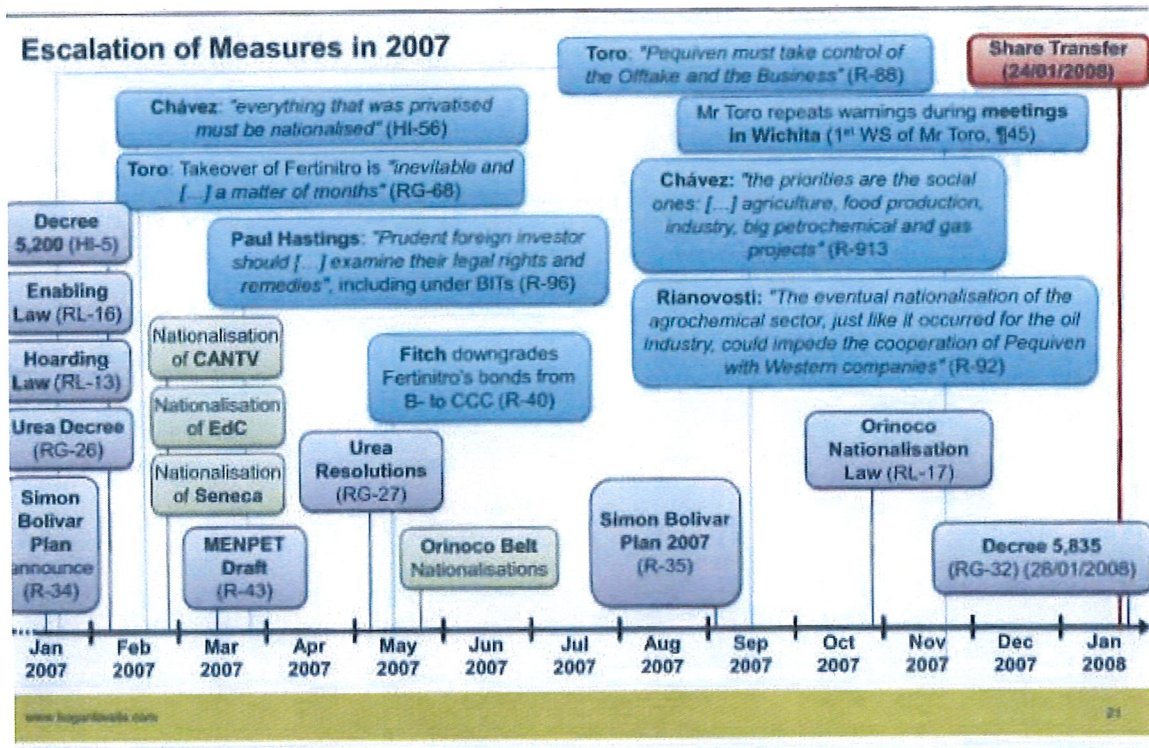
Escalation of Measures in 2007

Toro: "Pequiven must take control of the Offtake and the Business" (R-88)

Share Transfer (24/01/2008)

Chávez: "everything that was privatised must be nationalised" (HI-56)

Mr Toro repeats warnings during meetings in Wichita (1st WS of Mr Toro, ¶45)

Toro: Takeover of Fertinitro is "inevitable and [...] a matter of months" (RG-68)

Chávez: "the priorities are the social ones: [...] agriculture, food production, industry, big petrochemical and gas projects" (R-913

Decree 5,200 (HI-5)

Paul Hastings: "Prudent foreign investor should [...] examine their legal rights and remedies", including under BITs (R-96)

Enabling Law (RL-16)

Rianovosti: "The eventual nationalisation of the agrochemical sector, just like it occurred for the oil industry, could impede the cooperation of Pequiven with Western companies" (R-92)

Nationalisation of CANTV

Hoarding Law (RL-13)

Fitch downgrades Fertinitro's bonds from B- to CCC (R-40)

Nationalisation of EdC

Urea Decree (RG-26)

Orinoco Nationalisation Law (RL-17)

Urea Resolutions (RG-27)

Nationalisation of Seneca

Simon Bolivar Plan announce (R-34)

Simon Bolivar Plan 2007 (R-35)

MENPET Draft (R-43)

Orinoco Belt Nationalisations

Decree 5,835 (RG-32) (28/01/2008)

Jan 2007 | Feb 2007 | Mar 2007 | Apr 2007 | May 2007 | Jun 2007 | Jul 2007 | Aug 2007 | Sep 2007 | Oct 2007 | Nov 2007 | Dec 2007 | Jan 2008

www.hoganlovells.com

21